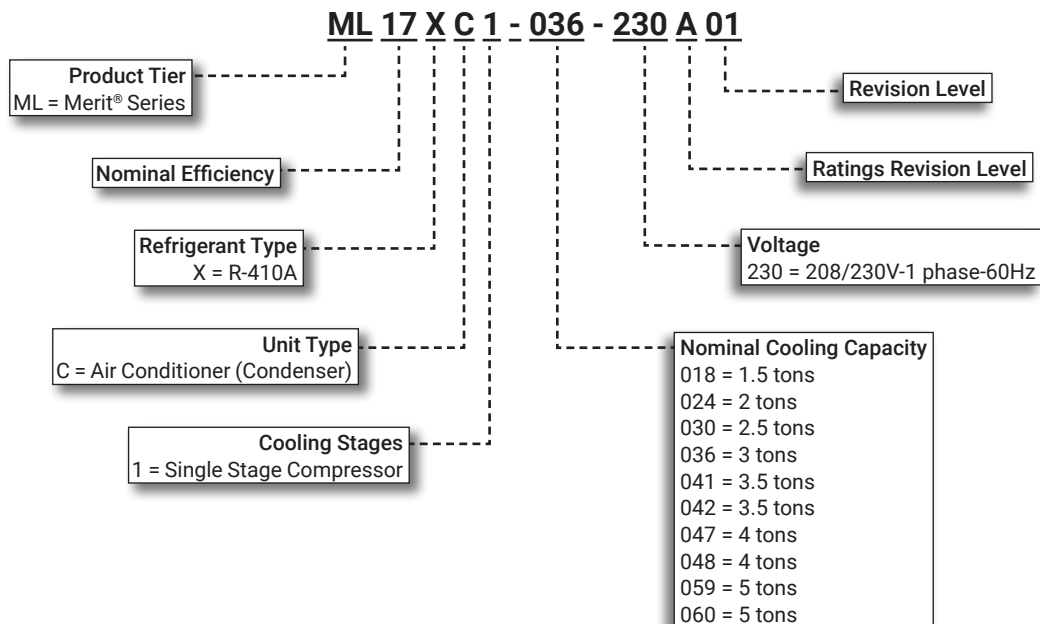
ML 17 X C 1 - 036 - 230 A 01

Product Tier
ML = Merit® Series

Nominal Efficiency

Refrigerant Type
X = R-410A

Unit Type
C = Air Conditioner (Condenser)

Cooling Stages
1 = Single Stage Compressor

Revision Level

Ratings Revision Level

Voltage
230 = 208/230V-1 phase-60Hz

Nominal Cooling Capacity
018 = 1.5 tons
024 = 2 tons
030 = 2.5 tons
036 = 3 tons
041 = 3.5 tons
042 = 3.5 tons
047 = 4 tons
048 = 4 tons
059 = 5 tons
060 = 5 tons